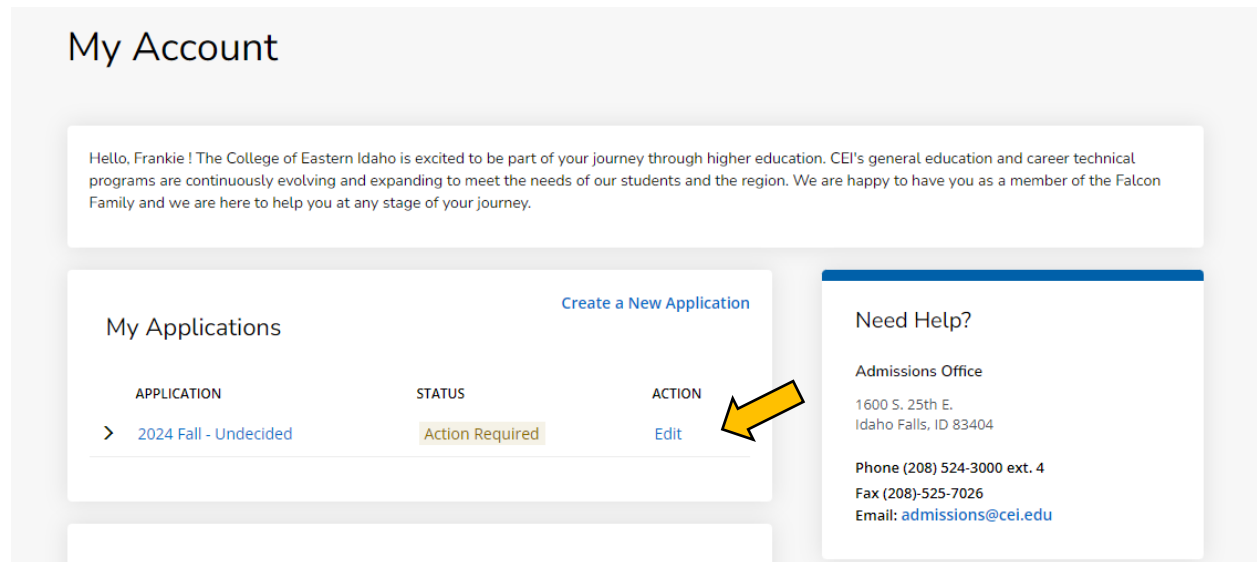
My Account

Hello, Frankie ! The College of Eastern Idaho is excited to be part of your journey through higher education. CEI's general education and career technical programs are continuously evolving and expanding to meet the needs of our students and the region. We are happy to have you as a member of the Falcon Family and we are here to help you at any stage of your journey.

My Applications

Create a New Application

| APPLICATION | STATUS | ACTION |
|---|---|---|
| 2024 Fall - Undecided | Action Required | Edit |

Need Help?

Admissions Office

1600 S. 25th E.
Idaho Falls, ID 83404

Phone (208) 524-3000 ext. 4
Fax (208)-525-7026
Email: admissions@cei.edu